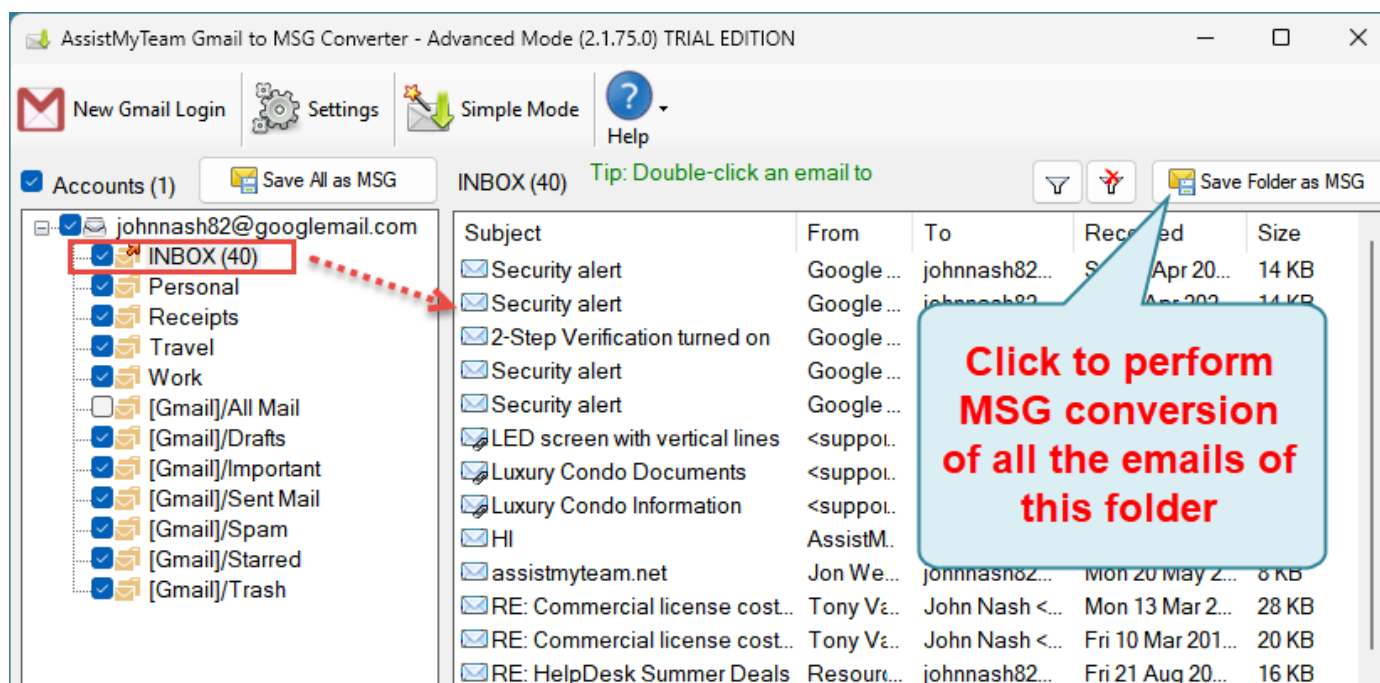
AssistMyTeam Gmail to MSG Converter - Advanced Mode (2.1.75.0) TRIAL EDITION

New Gmail Login
Settings
Simple Mode
Help

Accounts (1)
Save All as MSG
INBOX (40)
Tip: Double-click an email to
Save Folder as MSG

johnnash82@googlemail.com
INBOX (40)
Personal
Receipts
Travel
Work
[Gmail]/All Mail
[Gmail]/Drafts
[Gmail]/Important
[Gmail]/Sent Mail
[Gmail]/Spam
[Gmail]/Starred
[Gmail]/Trash

| Subject | From | To | Rec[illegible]ed | Size |
|---|---|---|---|---|
| Security alert | Google ... | johnnash82... | S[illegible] Apr 20... | 14 KB |
| Security alert | Google ... | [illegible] | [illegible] | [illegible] |
| 2-Step Verification turned on | Google ... | | | |
| Security alert | Google ... | | | |
| Security alert | Google ... | | | |
| LED screen with vertical lines | <suppo... | | | |
| Luxury Condo Documents | <suppo... | | | |
| Luxury Condo Information | <suppo... | | | |
| HI | AssistM... | | | |
| assistmyteam.net | Jon We... | johnnash82... | Mon 20 May 2... | 8 KB |
| RE: Commercial license cost... | Tony V... | John Nash <... | Mon 13 Mar 2... | 28 KB |
| RE: Commercial license cost... | Tony V... | John Nash <... | Fri 10 Mar 201... | 20 KB |
| RE: HelpDesk Summer Deals | Resour... | johnnash82... | Fri 21 Aug 20... | 16 KB |

Click to perform MSG conversion of all the emails of this folder